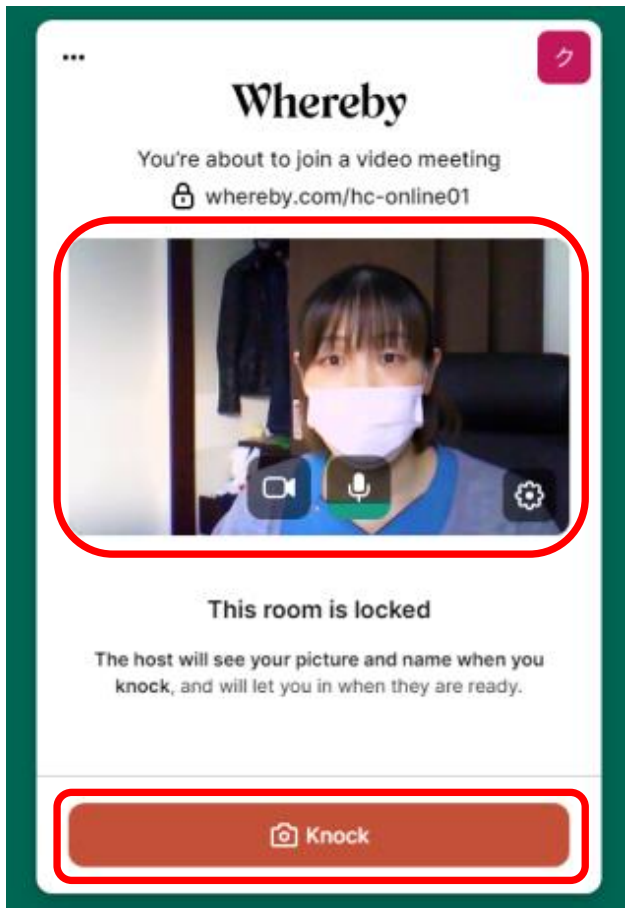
...

ク

Whereby

You're about to join a video meeting

whereby.com/hc-online01

This room is locked

The host will see your picture and name when you knock, and will let you in when they are ready.

Knock